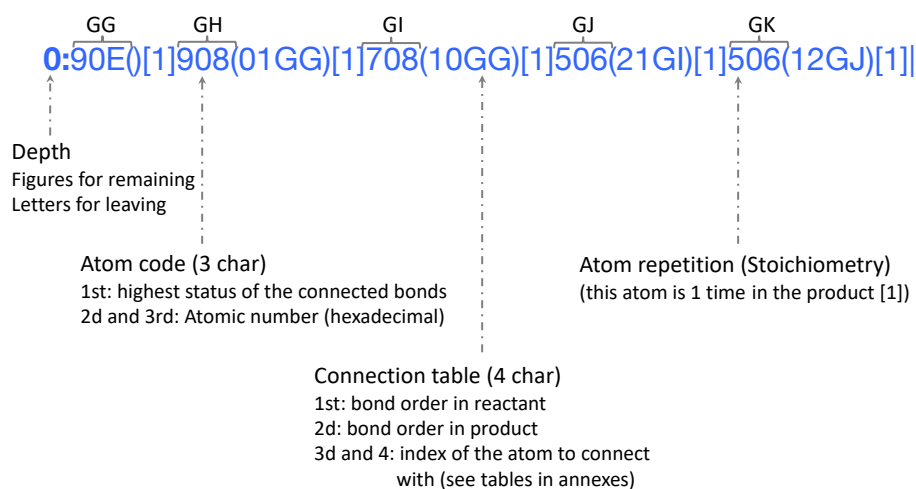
GG GH GI GJ GK

0:90E()[1]908(01GG)[1]708(10GG)[1]506(21GI)[1]506(12GJ)[1]|

Depth
Figures for remaining
Letters for leaving

Atom code (3 char)
1st: highest status of the connected bonds
2d and 3rd: Atomic number (hexadecimal)

Atom repetition (Stoichiometry)
(this atom is 1 time in the product [1])

Connection table (4 char)
1st: bond order in reactant
2d: bond order in product
3d and 4: index of the atom to connect with (see tables in annexes)